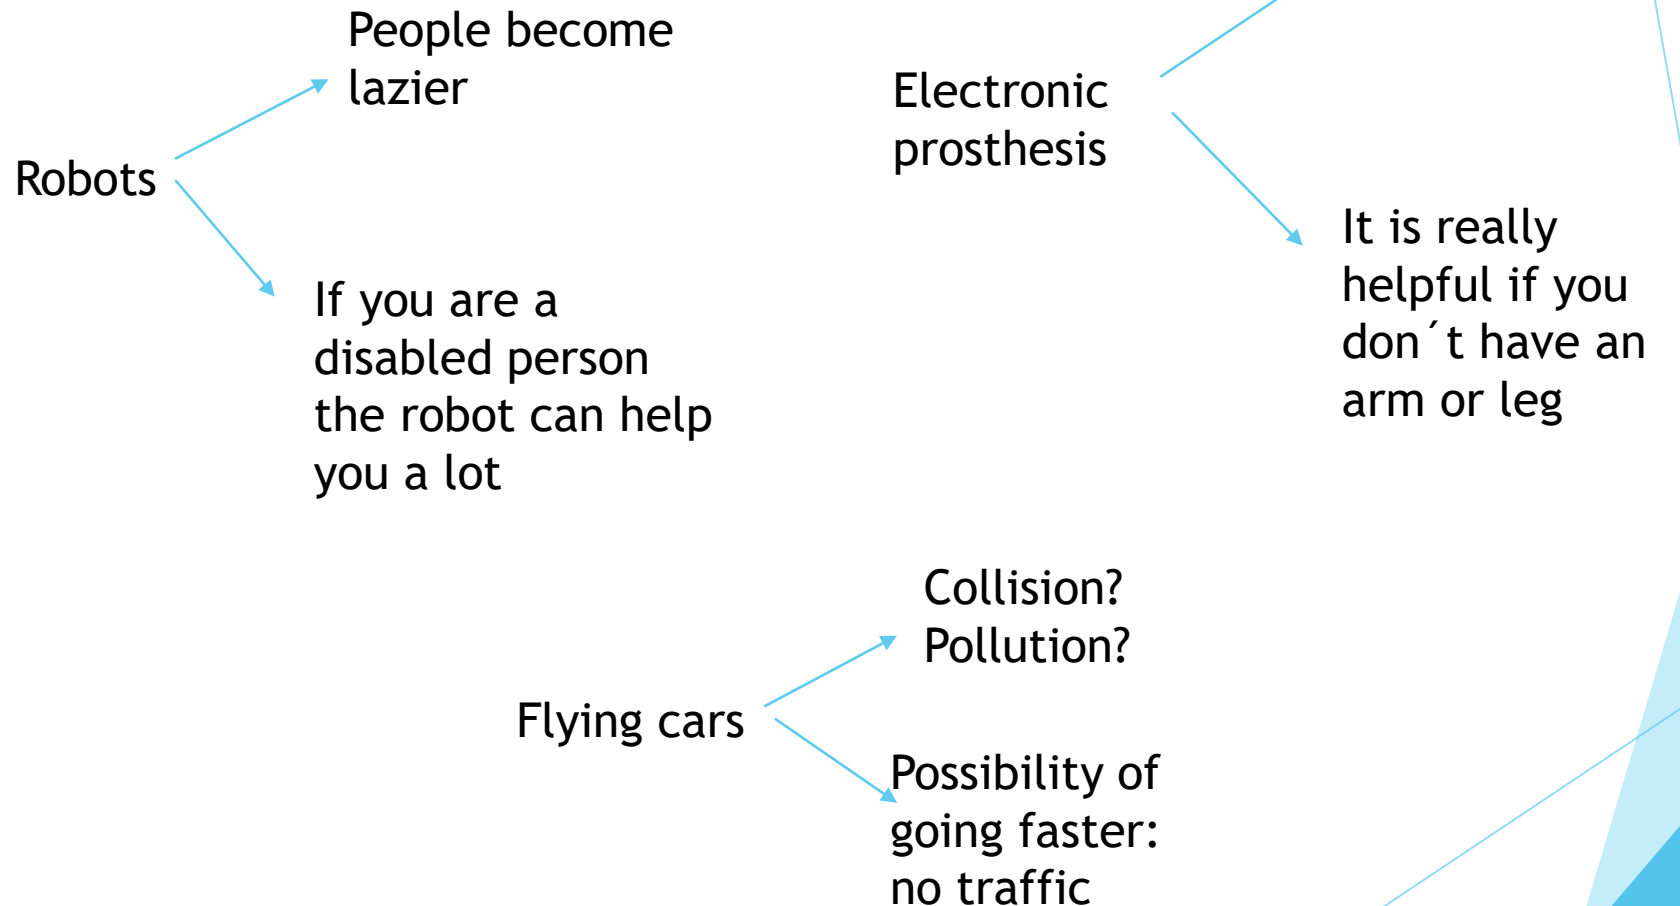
People become lazier

Robots

If you are a disabled person the robot can help you a lot

Electronic prosthesis

It is really helpful if you don´t have an arm or leg

Collision?
Pollution?

Flying cars

Possibility of going faster: no traffic